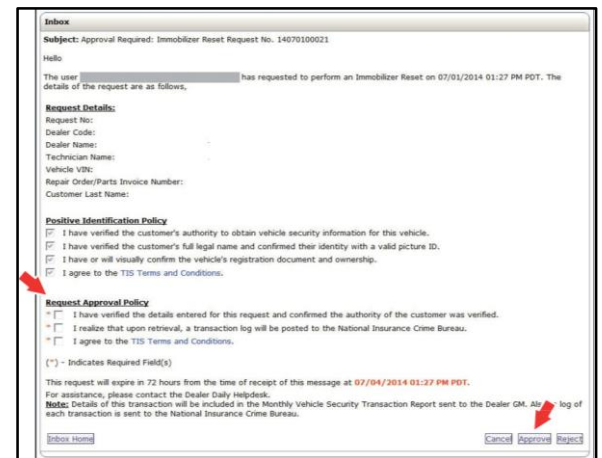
Inbox

Subject: Approval Required: Immobilizer Reset Request No. 14070100021

Hello

The user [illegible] has requested to perform an Immobilizer Reset on 07/01/2014 01:27 PM PDT. The details of the request are as follows,

Request Details:
Request No:
Dealer Code:
Dealer Name:
Technician Name:
Vehicle VIN:
Repair Order/Parts Invoice Number:
Customer Last Name:

Positive Identification Policy
I have verified the customer's authority to obtain vehicle security information for this vehicle.
I have verified the customer's full legal name and confirmed their identity with a valid picture ID.
I have or will visually confirm the vehicle's registration document and ownership.
I agree to the TIS Terms and Conditions.

Request Approval Policy
* I have verified the details entered for this request and confirmed the authority of the customer was verified.
* I realize that upon retrieval, a transaction log will be posted to the National Insurance Crime Bureau.
* I agree to the TIS Terms and Conditions.

(*) - Indicates Required Field(s)

This request will expire in 72 hours from the time of receipt of this message at 07/04/2014 01:27 PM PDT.
For assistance, please contact the Dealer Daily Helpdesk.
Note: Details of this transaction will be included in the Monthly Vehicle Security Transaction Report sent to the Dealer GM. Als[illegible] log of each transaction is sent to the National Insurance Crime Bureau.

Inbox Home

Cancel Approve Reject